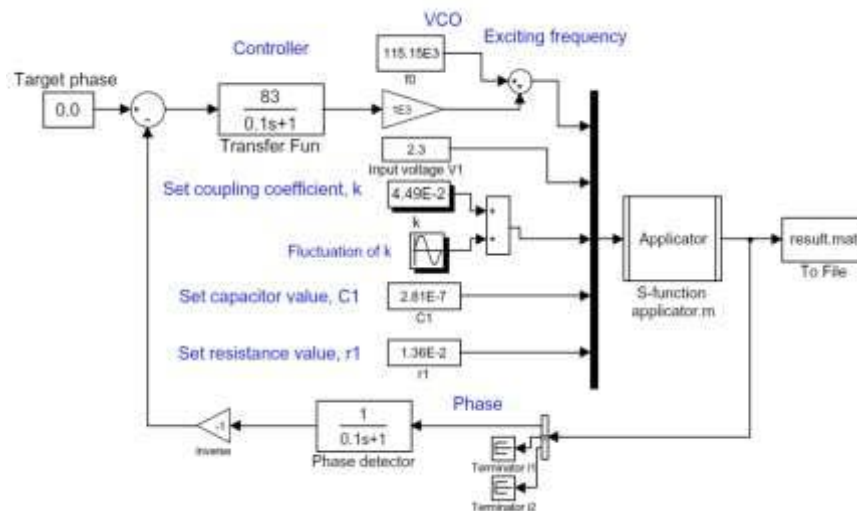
VCO

Controller

Exciting frequency

115.15E3

f0

Target phase

0.0

$\frac{83}{0.1s+1}$

Transfer Fun

1E3

2.3

Input voltage V1

Set coupling coefficient, k

4.49E-2

k

Fluctuation of k

Applicator

S-function applicator.m

result.mat

To File

Set capacitor value, C1

2.81E-7

C1

Set resistance value, r1

1.36E-2

r1

Phase

-1

Inverse

$\frac{1}{0.1s+1}$

Phase detector

Terminator i1

Terminator i2